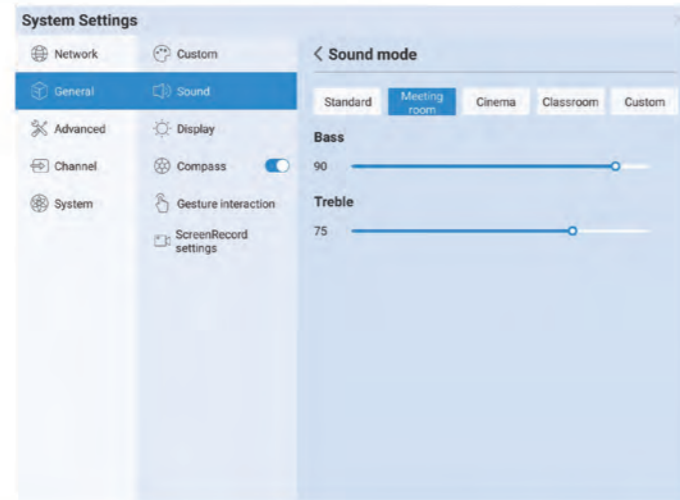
System Settings

Network
General
Advanced
Channel
System

Custom
Sound
Display
Compass
Gesture interaction
ScreenRecord settings

< Sound mode

Standard
Meeting room
Cinema
Classroom
Custom

Bass
90

Treble
75